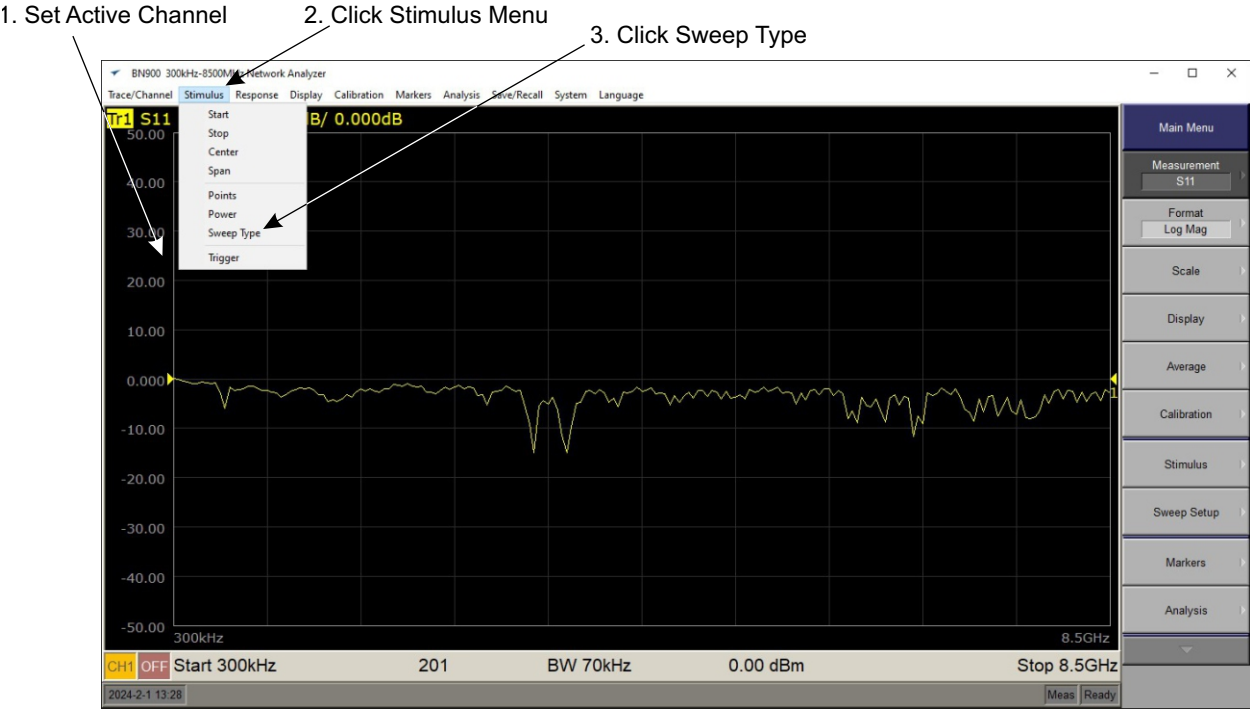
1. Set Active Channel
2. Click Stimulus Menu
3. Click Sweep Type

BN900 300kHz-8500MHz Network Analyzer

Trace/Channel Stimulus Response Display Calibration Markers Analysis Save/Recall System Language

Tr1 S11 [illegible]B/ 0.000dB

Start
Stop
Center
Span
Points
Power
Sweep Type
Trigger

50.00
40.00
30.00
20.00
10.00
0.000
-10.00
-20.00
-30.00
-40.00
-50.00

300kHz
8.5GHz

CH1 OFF Start 300kHz 201 BW 70kHz 0.00 dBm Stop 8.5GHz

2024-2-1 13:28
Meas Ready

Main Menu
Measurement
S11
Format
Log Mag
Scale
Display
Average
Calibration
Stimulus
Sweep Setup
Markers
Analysis